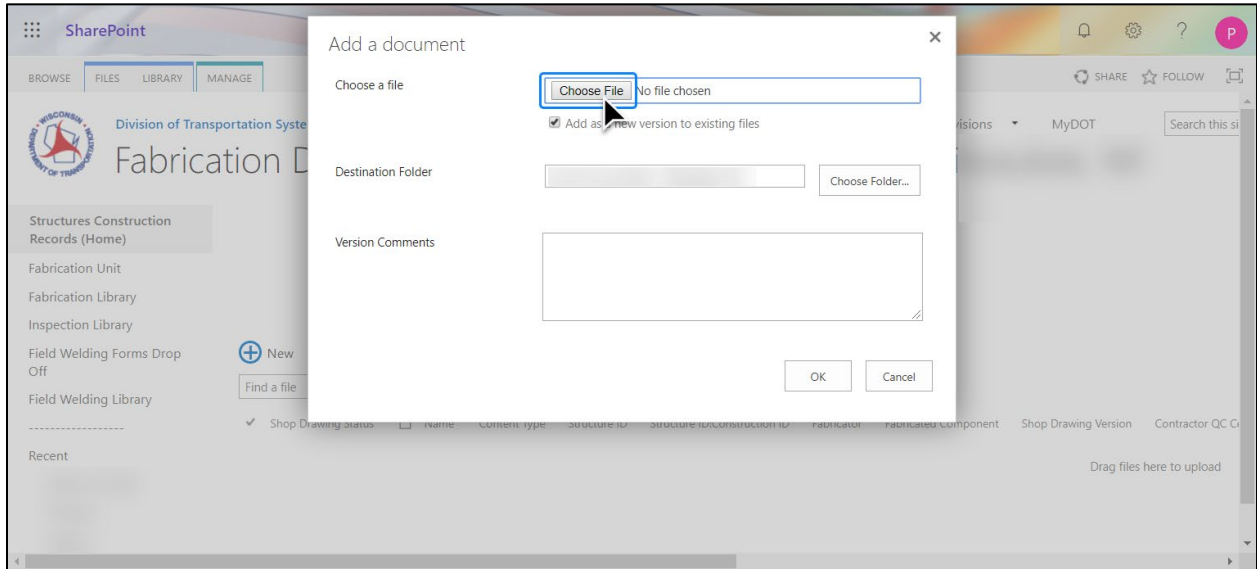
SharePoint

BROWSE FILES LIBRARY MANAGE

SHARE FOLLOW

Division of Transportation Syste

Fabrication D

visions MyDOT

Search this si

Structures Construction Records (Home)

Fabrication Unit

Fabrication Library

Inspection Library

Field Welding Forms Drop Off

Field Welding Library

Recent

New

Find a file

Shop Drawing Status Name Content Type Structure ID Structure ID/Construction ID Fabricator Fabricated Component Shop Drawing Version Contractor QC C

Drag files here to upload

Add a document

Choose a file

Choose File No file chosen

Add as a new version to existing files

Destination Folder

Choose Folder...

Version Comments

OK Cancel